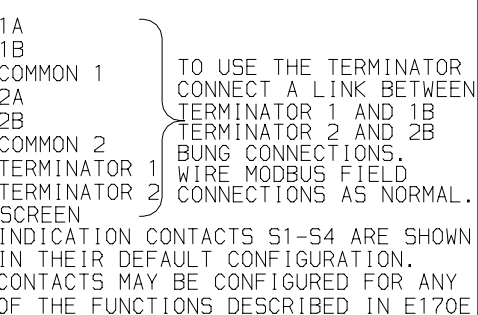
1A
1B
COMMON 1
2A
2B
COMMON 2
TERMINATOR 1
TERMINATOR 2
SCREEN

TO USE THE TERMINATOR CONNECT A LINK BETWEEN TERMINATOR 1 AND 1B TERMINATOR 2 AND 2B BUNG CONNECTIONS. WIRE MODBUS FIELD CONNECTIONS AS NORMAL.

INDICATION CONTACTS S1-S4 ARE SHOWN IN THEIR DEFAULT CONFIGURATION. CONTACTS MAY BE CONFIGURED FOR ANY OF THE FUNCTIONS DESCRIBED IN E170E